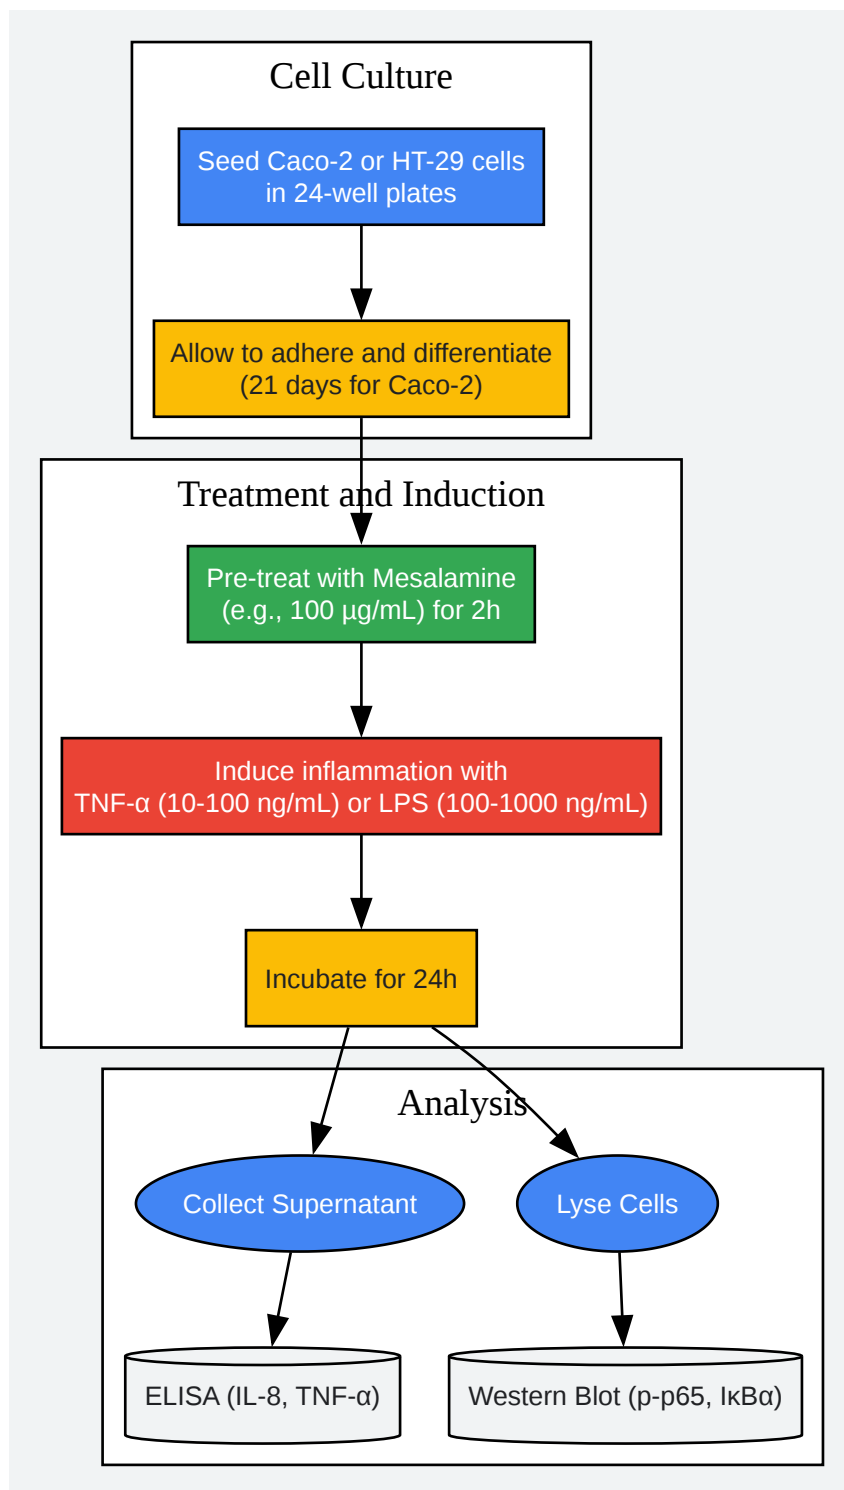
Cell Culture

Seed Caco-2 or HT-29 cells in 24-well plates

Allow to adhere and differentiate (21 days for Caco-2)

Treatment and Induction

Pre-treat with Mesalamine (e.g., 100 µg/mL) for 2h

Induce inflammation with TNF-α (10-100 ng/mL) or LPS (100-1000 ng/mL)

Incubate for 24h

Analysis

Collect Supernatant

Lyse Cells

ELISA (IL-8, TNF-α)

Western Blot (p-p65, IκBα)